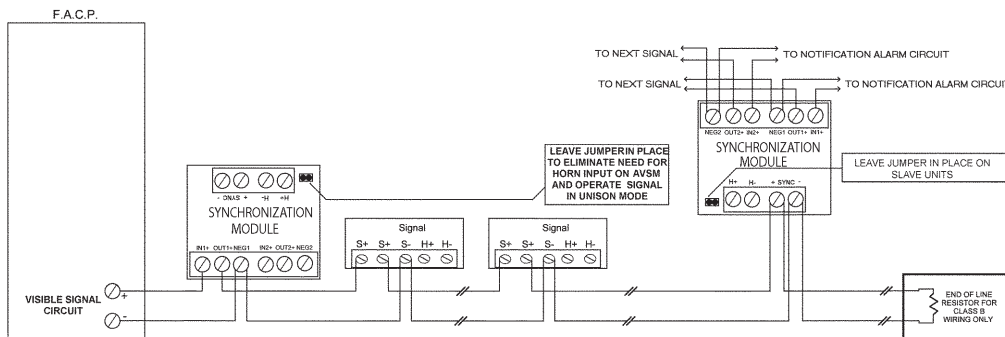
F.A.C.P.

TO NEXT SIGNAL

TO NOTIFICATION ALARM CIRCUIT

TO NEXT SIGNAL

TO NOTIFICATION ALARM CIRCUIT

NEG2 OUT2+ IN2+ NEG1 OUT1+ IN1+

SYNCHRONIZATION MODULE

LEAVE JUMPER IN PLACE ON SLAVE UNITS

H+ H- + SYNC -

LEAVE JUMPERIN PLACE TO ELIMINATE NEED FOR HORN INPUT ON AVSM AND OPERATE SIGNAL IN UNISON MODE

- DNAS + -H +H

SYNCHRONIZATION MODULE

IN1+ OUT1+ NEG1 IN2+ OUT2+ NEG2

Signal

S+ S+ S- H+ H-

Signal

S+ S+ S- H+ H-

VISIBLE SIGNAL CIRCUIT

+

-

END OF LINE RESISTOR FOR CLASS B WIRING ONLY